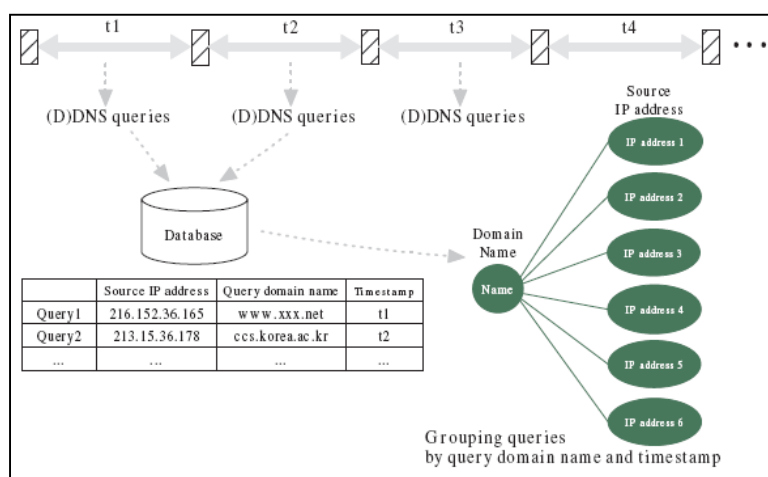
t1 t2 t3 t4 • • •

(D)DNS queries (D)DNS queries (D)DNS queries

Database

| | Source IP address | Query domain name | Timestamp |
|---|---|---|---|
| Query1 | 216.152.36.165 | www.xxx.net | t1 |
| Query2 | 213.15.36.178 | ccs.korea.ac.kr | t2 |
| ... | ... | ... | ... |

Source IP address

Domain Name

Name

IP address 1
IP address 2
IP address 3
IP address 4
IP address 5
IP address 6

Grouping queries by query domain name and timestamp